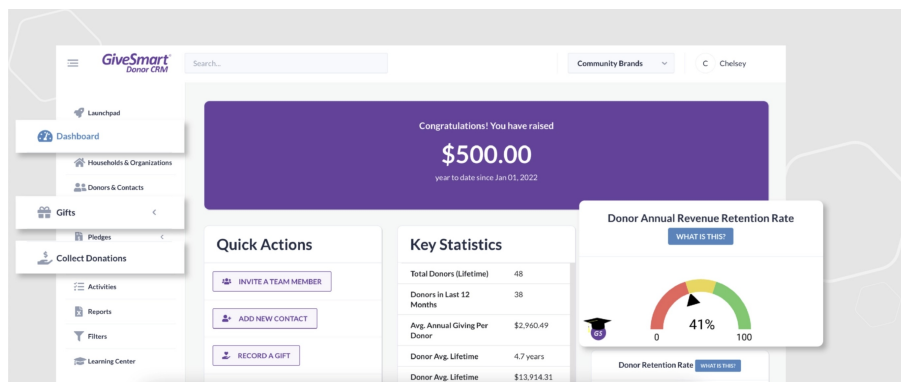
GiveSmart® Donor CRM

Search...

Community Brands

C Chelsey

Launchpad

Dashboard

Households & Organizations

Donors & Contacts

Gifts

Pledges

Collect Donations

Activities

Reports

Filters

Learning Center

Congratulations! You have raised

$500.00

year to date since Jan 01, 2022

Quick Actions

INVITE A TEAM MEMBER

ADD NEW CONTACT

RECORD A GIFT

Key Statistics

| Total Donors (Lifetime) | 48 |
|---|---|
| Donors in Last 12 Months | 38 |
| Avg. Annual Giving Per Donor | $2,960.49 |
| Donor Avg. Lifetime | 4.7 years |
| Donor Avg. Lifetime | $13,914.31 |

Donor Annual Revenue Retention Rate

WHAT IS THIS?

GS

41%

0

100

Donor Retention Rate WHAT IS THIS?